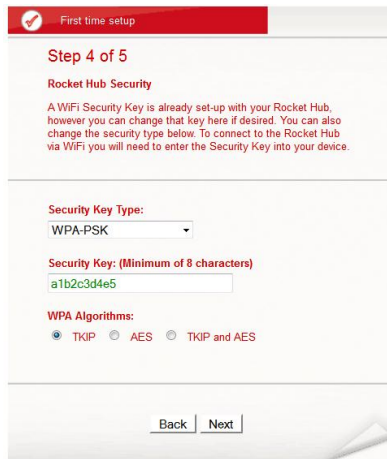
First time setup

Step 4 of 5

Rocket Hub Security

A WiFi Security Key is already set-up with your Rocket Hub, however you can change that key here if desired. You can also change the security type below. To connect to the Rocket Hub via WiFi you will need to enter the Security Key into your device.

Security Key Type:

WPA-PSK

Security Key: (Minimum of 8 characters)

a1b2c3d4e5

WPA Algorithms:

TKIP AES TKIP and AES

Back Next